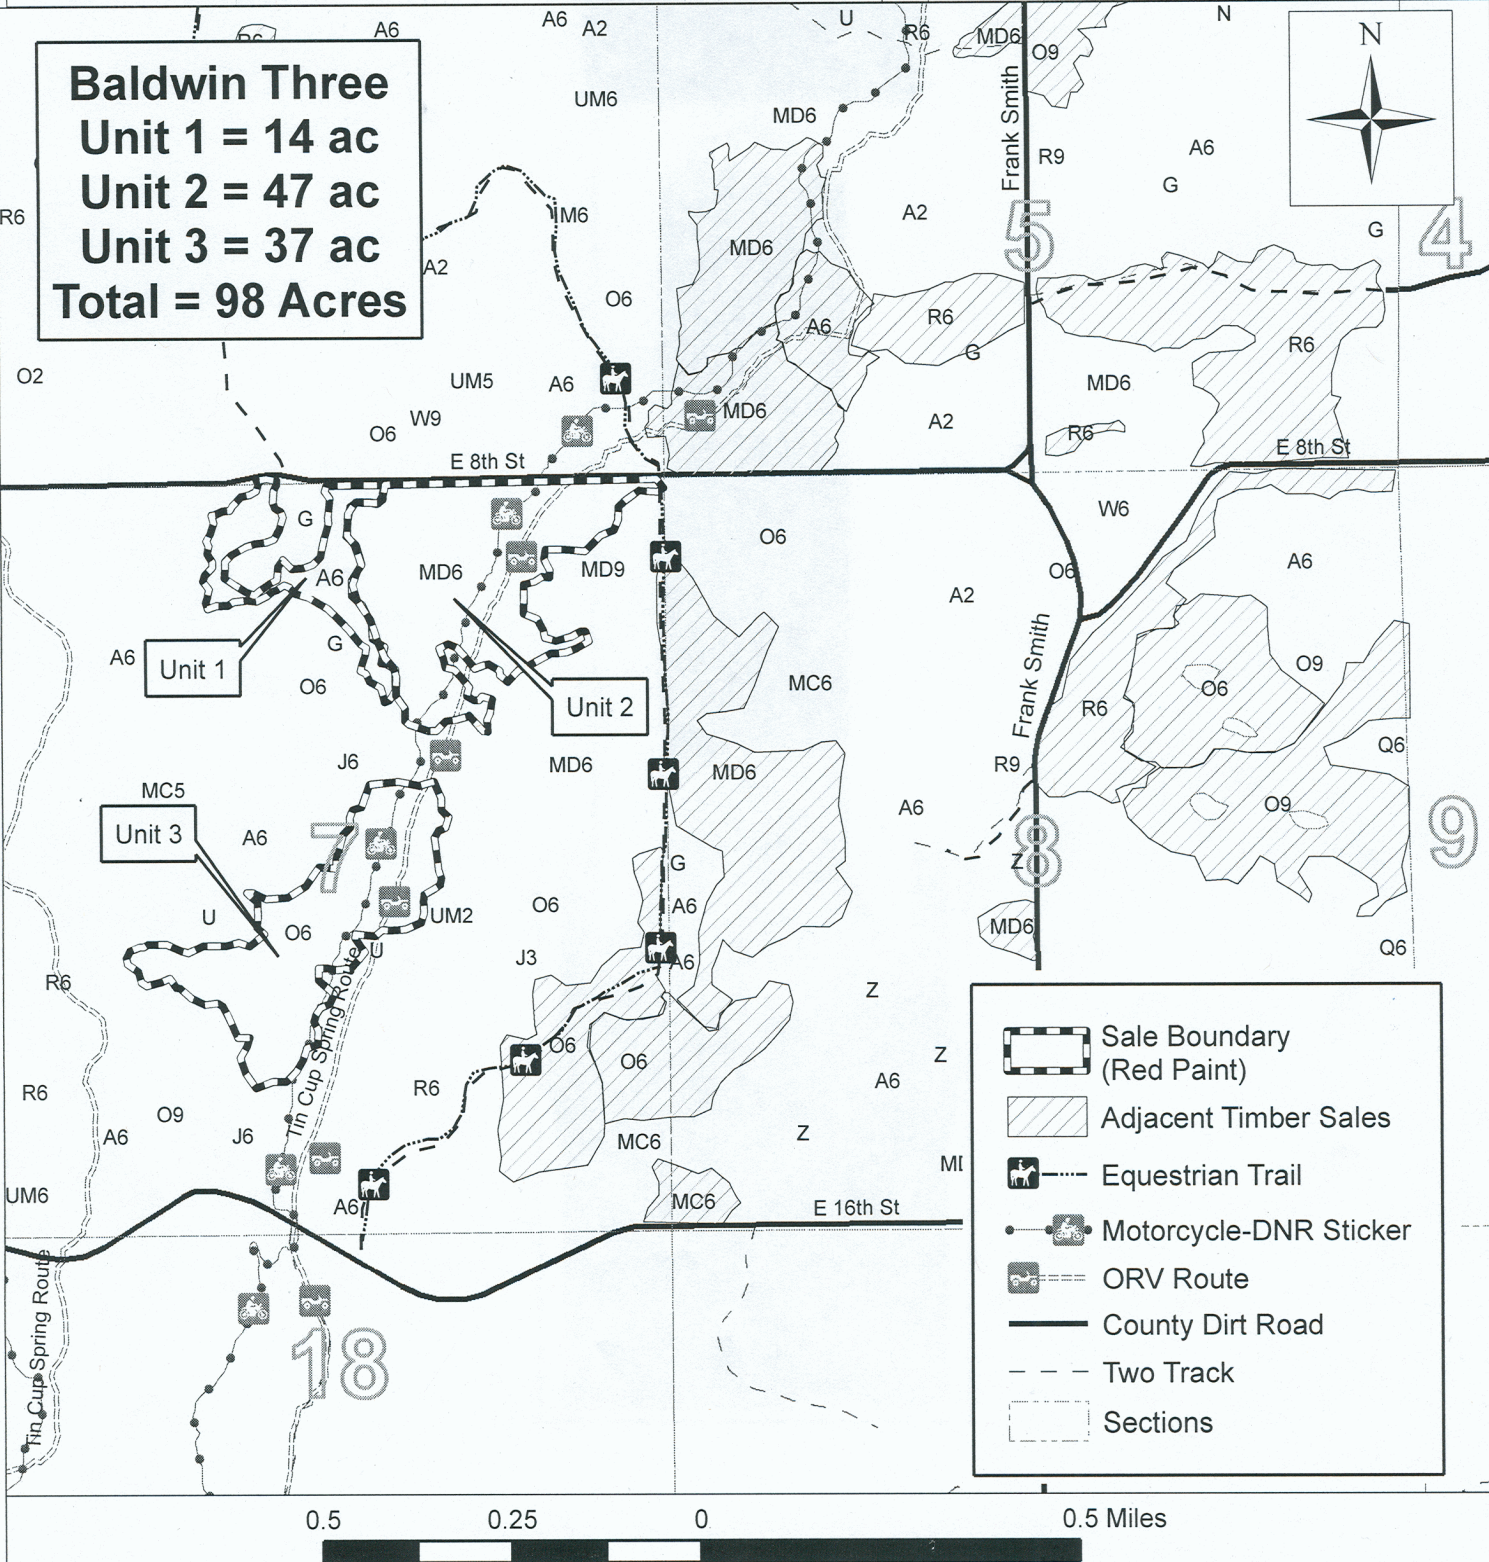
Baldwin Three
Unit 1 = 14 ac
Unit 2 = 47 ac
Unit 3 = 37 ac
Total = 98 Acres

N

A6 A6 A2 U R6 MD6 O9 N
UM6 MD6 Frank Smith R9 A6 G
R6 M6 MD6 A2 5 G 4
A2 O6 A6 R6 G R6
O2 UM5 A6 MD6 MD6 A2 R6
W9 O6 E 8th St E 8th St
G MD6 MD9 O6 W6
A6 O6 A2 A6
A6 Unit 1 G O6 Unit 2 MC6 Frank Smith O9 O6 R6
J6 MD6 MD6 R9 Q6
MC5 A6 7 A6 O9
Unit 3 G 8 9
U O6 UM2 O6 A6 Z
Tin Cup Spring Route U J3 A6 MD6 Q6
R6 O6 Z
O6 Z A6
R6 R6
O9 A6 J6 MC6 Z
UM6 A6 MC6 E 16th St MI
Tin Cup Spring Route
18

Sale Boundary (Red Paint)
Adjacent Timber Sales
Equestrian Trail
Motorcycle-DNR Sticker
ORV Route
County Dirt Road
Two Track
Sections

0.5 0.25 0 0.5 Miles